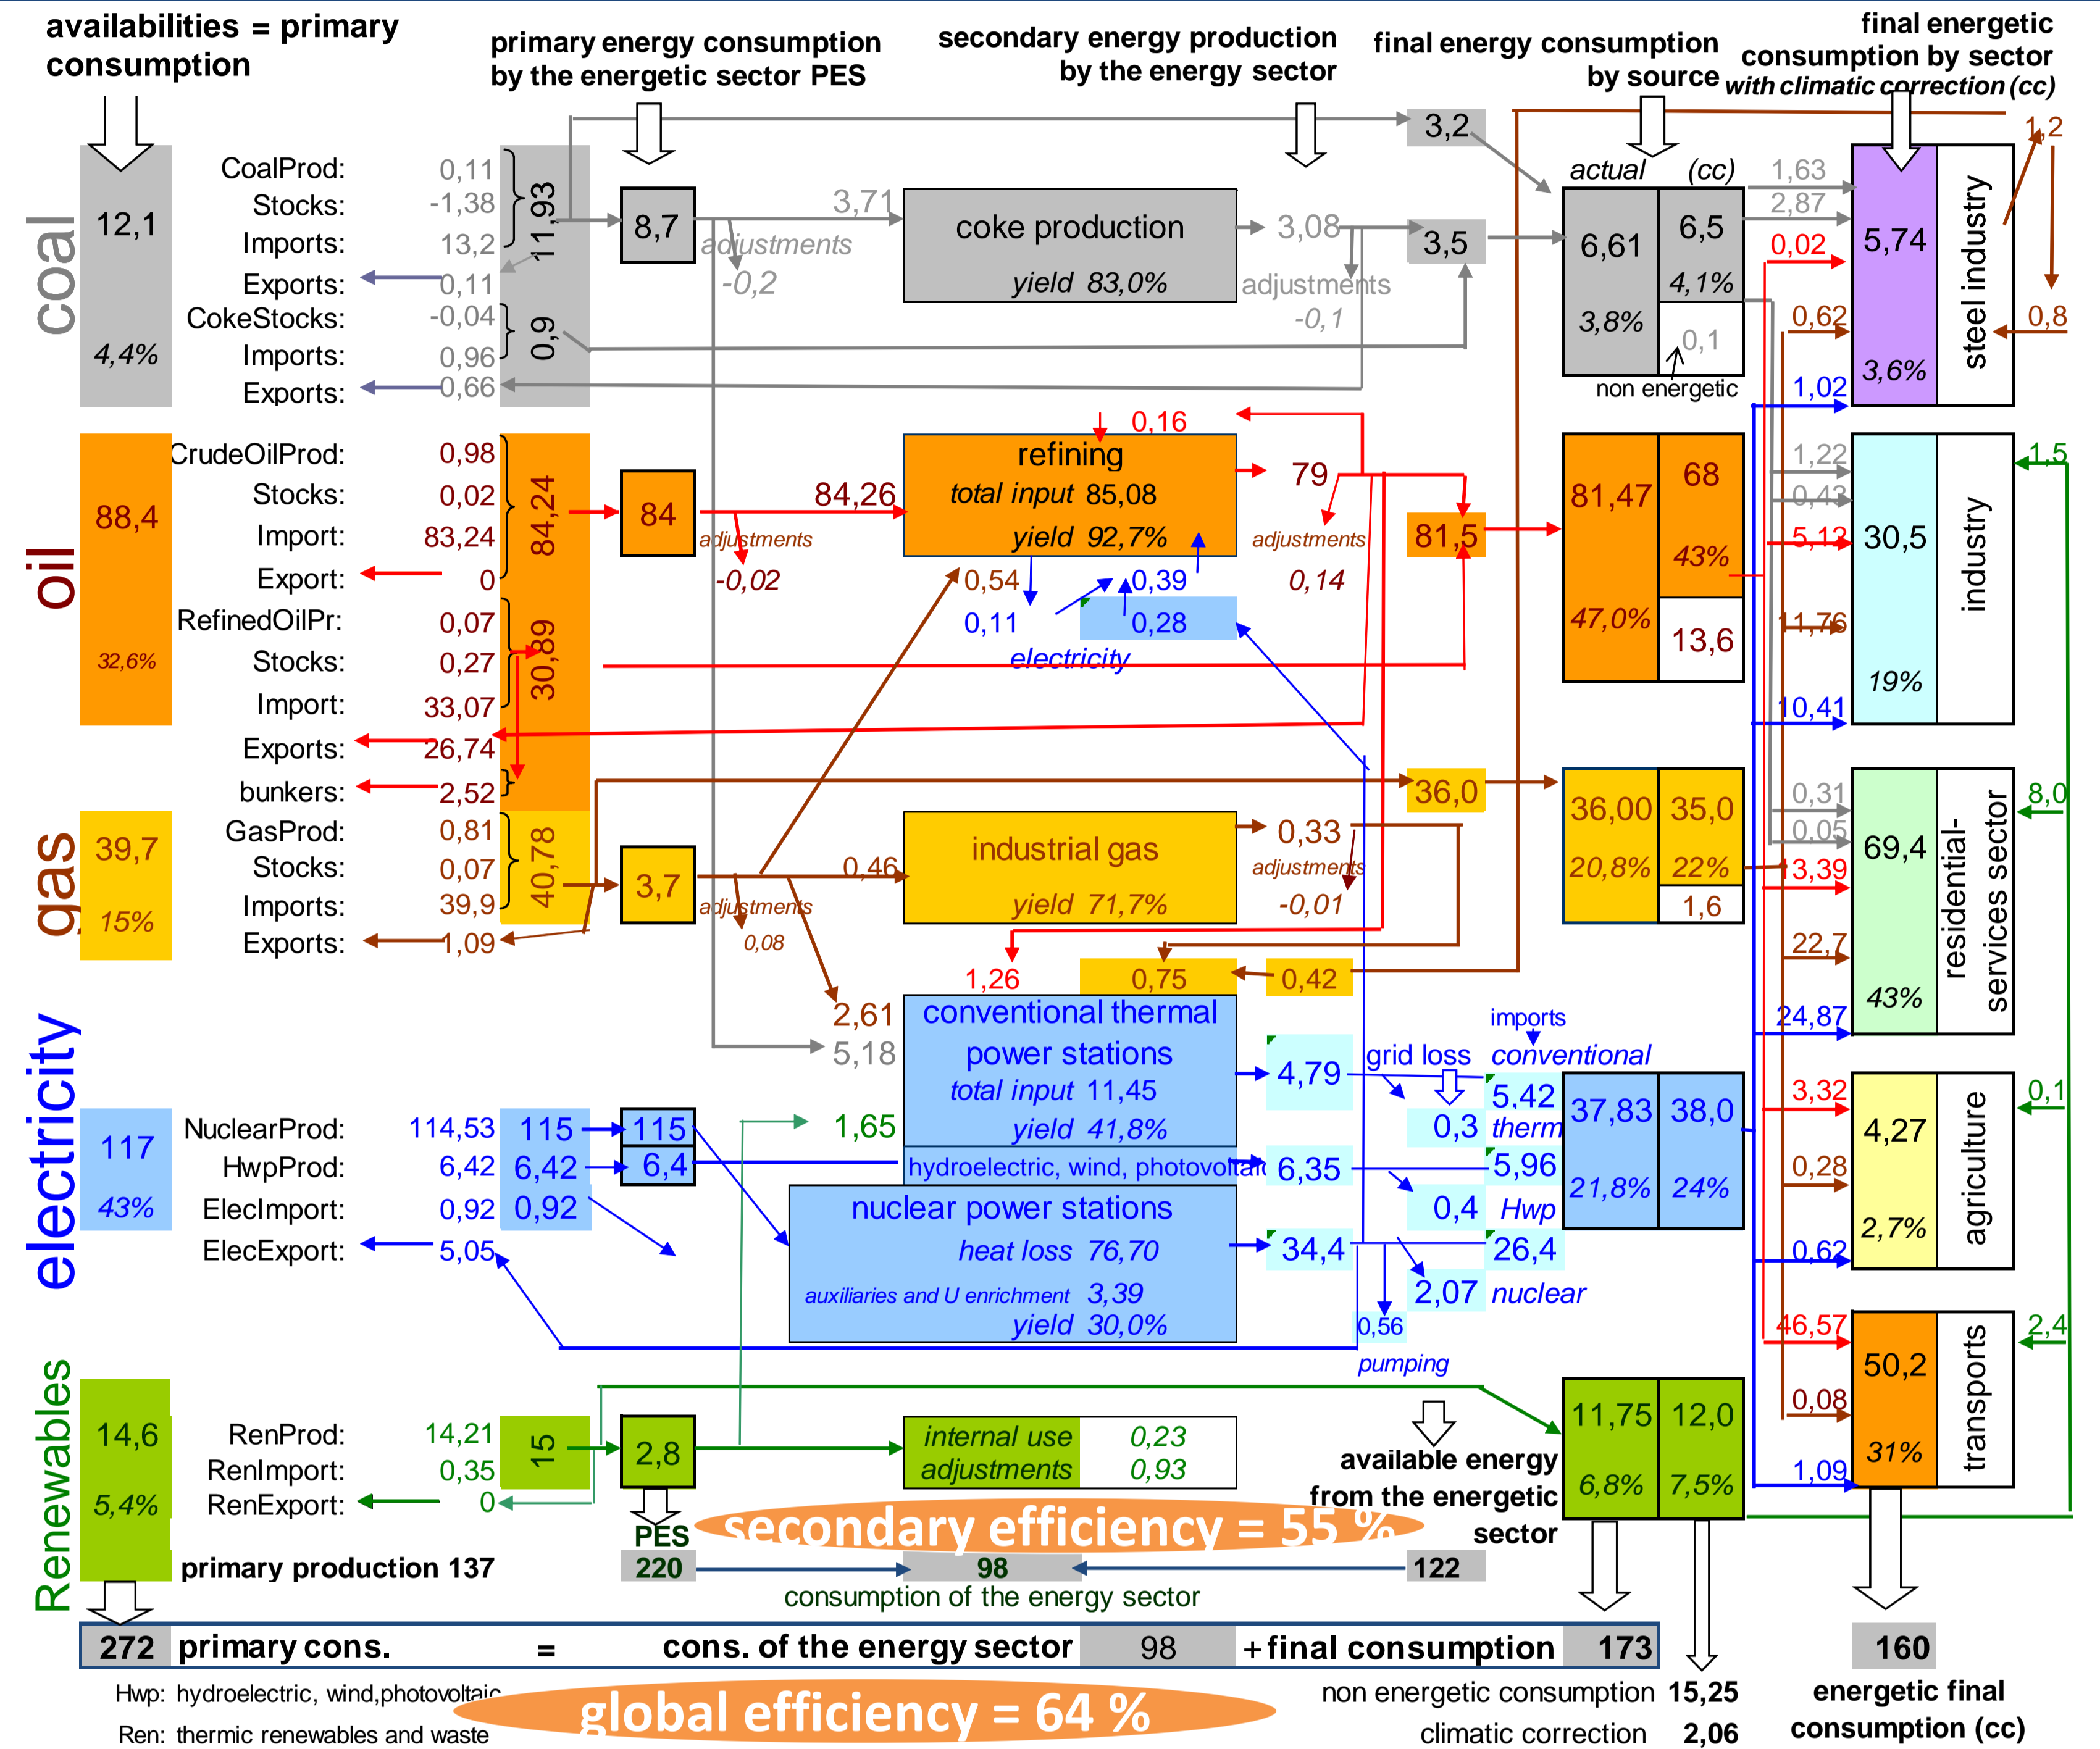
availabilities = primary consumption

primary energy consumption by the energetic sector PES

secondary energy production by the energy sector

final energy consumption by source

final energetic consumption by sector with climatic correction (cc)

coal
12,1
4,4%
CoalProd: 0,11
Stocks: -1,38
Imports: 13,2
Exports: 0,11
CokeStocks: -0,04
Imports: 0,96
Exports: 0,66
11,93
0,9
8,7
adjustments -0,2
3,71
coke production
yield 83,0%
3,08
adjustments -0,1
3,2
3,5
actual (cc)
6,61
3,8%
6,5
4,1%
0,1
non energetic
1,63
2,87
0,02
0,62
1,02
5,74
3,6%
steel industry
1,2
0,8

oil
88,4
32,6%
CrudeOilProd: 0,98
Stocks: 0,02
Import: 83,24
Export: 0
84,24
84
adjustments -0,02
84,26
0,16
refining
total input 85,08
yield 92,7%
79
adjustments 0,14
81,5
0,54
0,11
0,39
0,28
electricity
RefinedOilPr: 0,07
Stocks: 0,27
Import: 33,07
Exports: 26,74
bunkers: 2,52
30,89
81,47
47,0%
68
43%
13,6
1,22
0,43
5,12
11,76
10,41
30,5
19%
industry
1,5

gas
39,7
15%
GasProd: 0,81
Stocks: 0,07
Imports: 39,9
Exports: 1,09
40,78
3,7
adjustments 0,08
0,46
industrial gas
yield 71,7%
0,33
adjustments -0,01
36,0
36,00
20,8%
35,0
22%
1,6
0,31
0,05
13,39
22,7
24,87
69,4
43%
residential-services sector
8,0

1,26
0,75
0,42
2,61
5,18
conventional thermal power stations
total input 11,45
yield 41,8%
4,79
grid loss
imports
conventional
5,42
therm
0,3
electricity
117
43%
NuclearProd: 114,53
HwpProd: 6,42
ElecImport: 0,92
ElecExport: 5,05
115
6,42
0,92
115
6,4
1,65
hydroelectric, wind, photovoltaic
6,35
5,96
0,4
Hwp
nuclear power stations
heat loss 76,70
auxiliaries and U enrichment 3,39
yield 30,0%
34,4
26,4
2,07 nuclear
0,56
pumping
37,83
21,8%
38,0
24%
3,32
0,28
0,62
4,27
2,7%
agriculture
0,1
46,57
0,08
1,09
50,2
31%
transports
2,4

Renewables
14,6
5,4%
RenProd: 14,21
RenImport: 0,35
RenExport: 0
15
2,8
internal use 0,23
adjustments 0,93
available energy from the energetic sector
11,75
6,8%
12,0
7,5%
PES
220
secondary efficiency = 55 %
98
122
consumption of the energy sector
primary production 137

272 primary cons. = cons. of the energy sector 98 + final consumption 173
160
Hwp: hydroelectric, wind,photovoltaic
Ren: thermic renewables and waste
global efficiency = 64 %
non energetic consumption 15,25
climatic correction 2,06
energetic final consumption (cc)